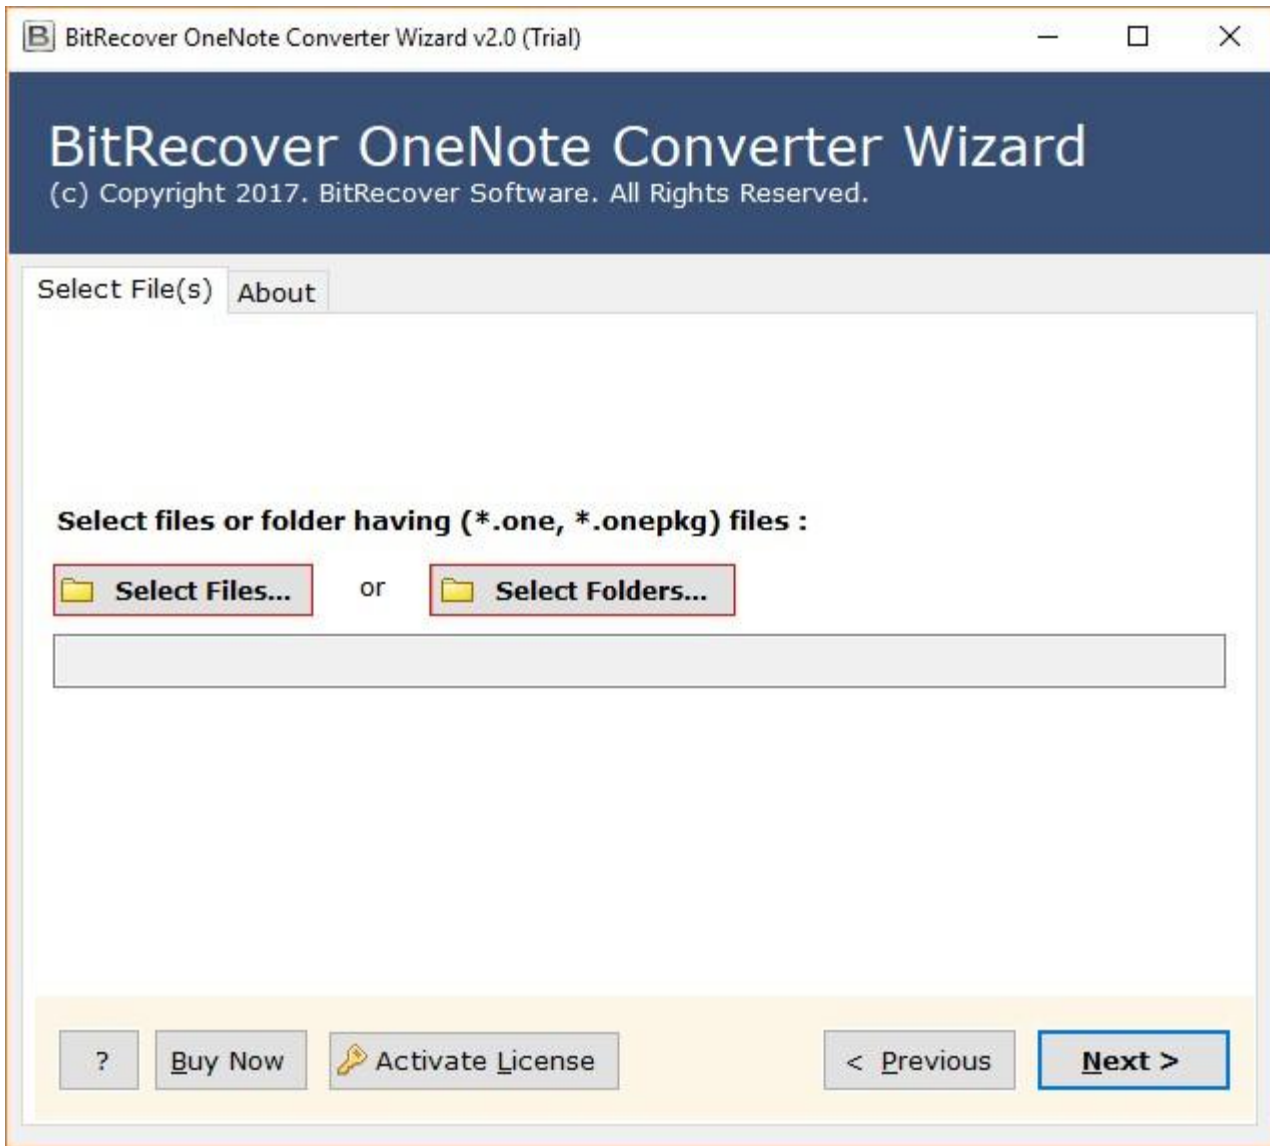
B BitRecover OneNote Converter Wizard v2.0 (Trial)

BitRecover OneNote Converter Wizard
(c) Copyright 2017. BitRecover Software. All Rights Reserved.

Select File(s) About

Select files or folder having (*.one, *.onepkg) files :

Select Files... or Select Folders...

? Buy Now Activate License < Previous Next >